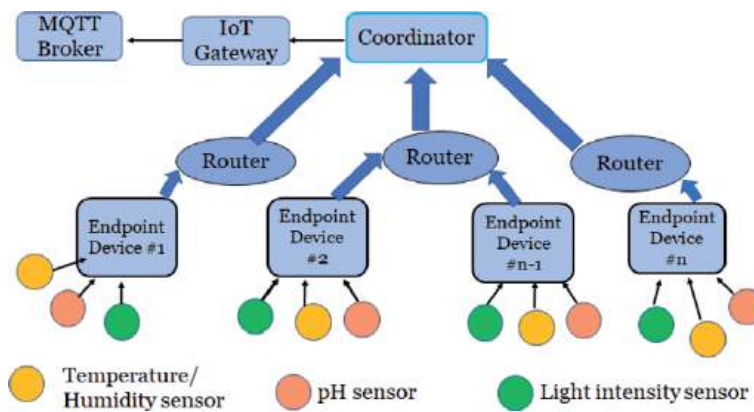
MQTT Broker

IoT Gateway

Coordinator

Router

Router

Router

Endpoint Device #1

Endpoint Device #2

Endpoint Device #n-1

Endpoint Device #n

Temperature/ Humidity sensor

pH sensor

Light intensity sensor